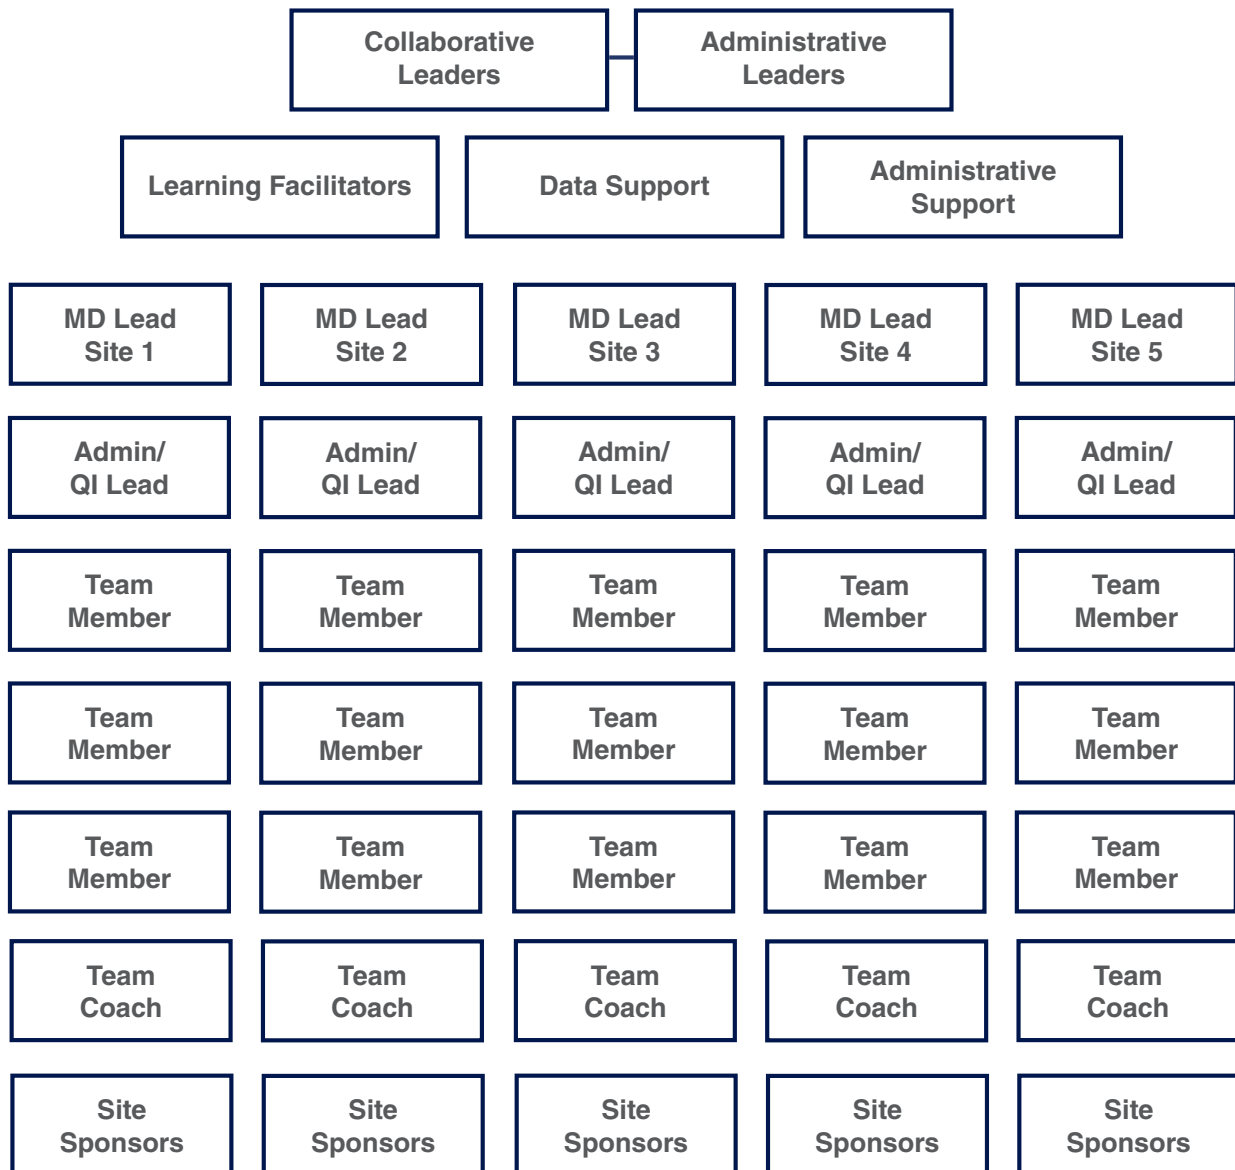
Collaborative Leaders

Administrative Leaders

Learning Facilitators

Data Support

Administrative Support

MD Lead Site 1

MD Lead Site 2

MD Lead Site 3

MD Lead Site 4

MD Lead Site 5

Admin/ QI Lead

Admin/ QI Lead

Admin/ QI Lead

Admin/ QI Lead

Admin/ QI Lead

Team Member

Team Member

Team Member

Team Member

Team Member

Team Member

Team Member

Team Member

Team Member

Team Member

Team Member

Team Member

Team Member

Team Member

Team Member

Team Coach

Team Coach

Team Coach

Team Coach

Team Coach

Site Sponsors

Site Sponsors

Site Sponsors

Site Sponsors

Site Sponsors